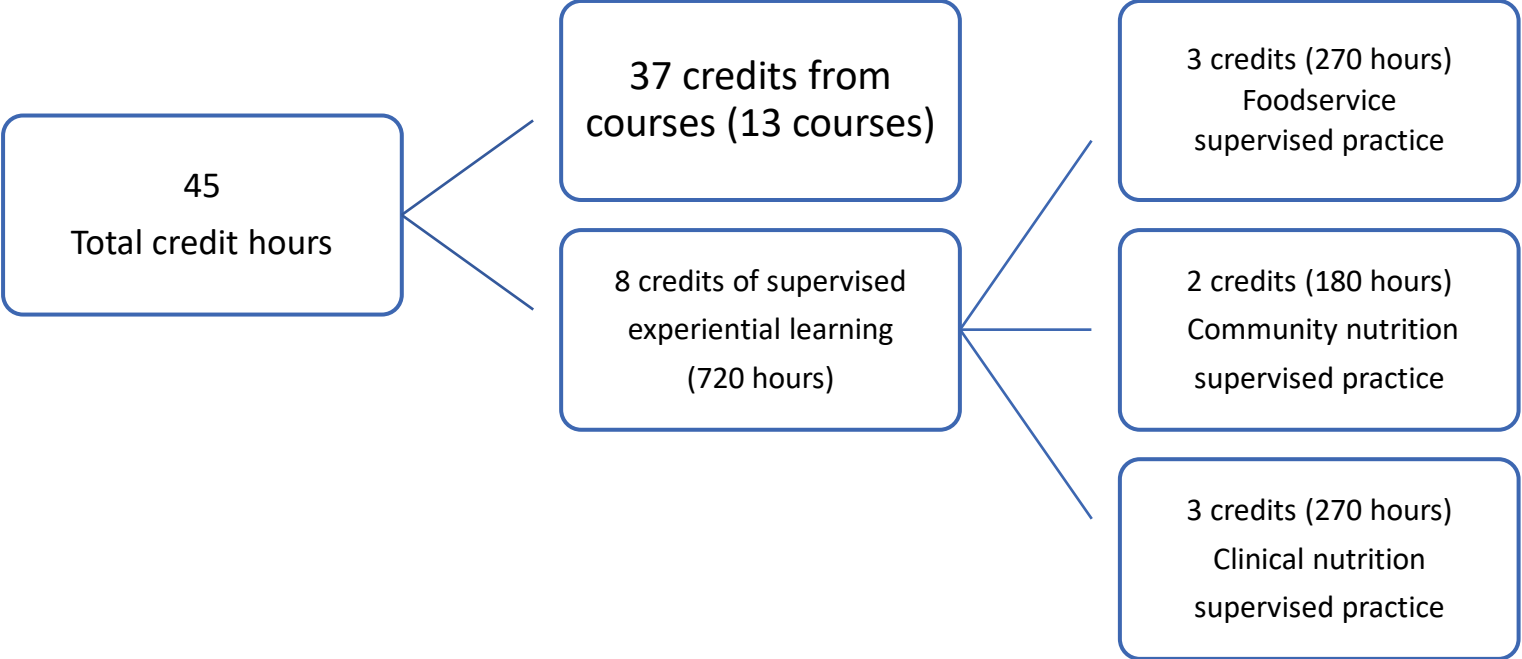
45
Total credit hours

37 credits from courses (13 courses)

8 credits of supervised experiential learning (720 hours)

3 credits (270 hours)
Foodservice supervised practice

2 credits (180 hours)
Community nutrition supervised practice

3 credits (270 hours)
Clinical nutrition supervised practice